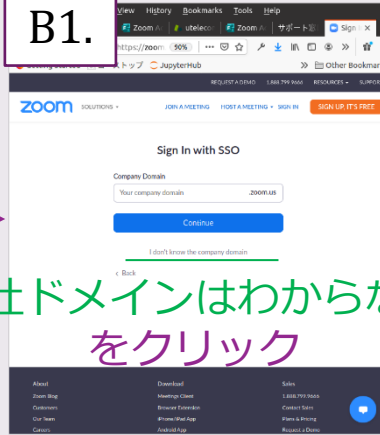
B1.

View History Bookmarks Tools Help

Zoom A | utelecon | Zoom A | サポート | Sign

https://zoom 50%

ストップ JupyterHub Other Bookmar

REQUEST A DEMO 1.888.799.9666 RESOURCES SUPPORT

zoom SOLUTIONS JOIN A MEETING HOST A MEETING SIGN IN SIGN UP, IT'S FREE

Sign In with SSO

Company Domain

Your company domain .zoom.us

Continue

I don't know the company domain

< Back

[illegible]社ドメインはわからな

をクリック

About
Zoom Blog
Customers
Our Team
Careers

Download
Meetings Client
Browser Extension
iPhone/iPad App
Android App

Sales
1.888.799.9666
Contact Sales
Plans & Pricing
Request a Demo